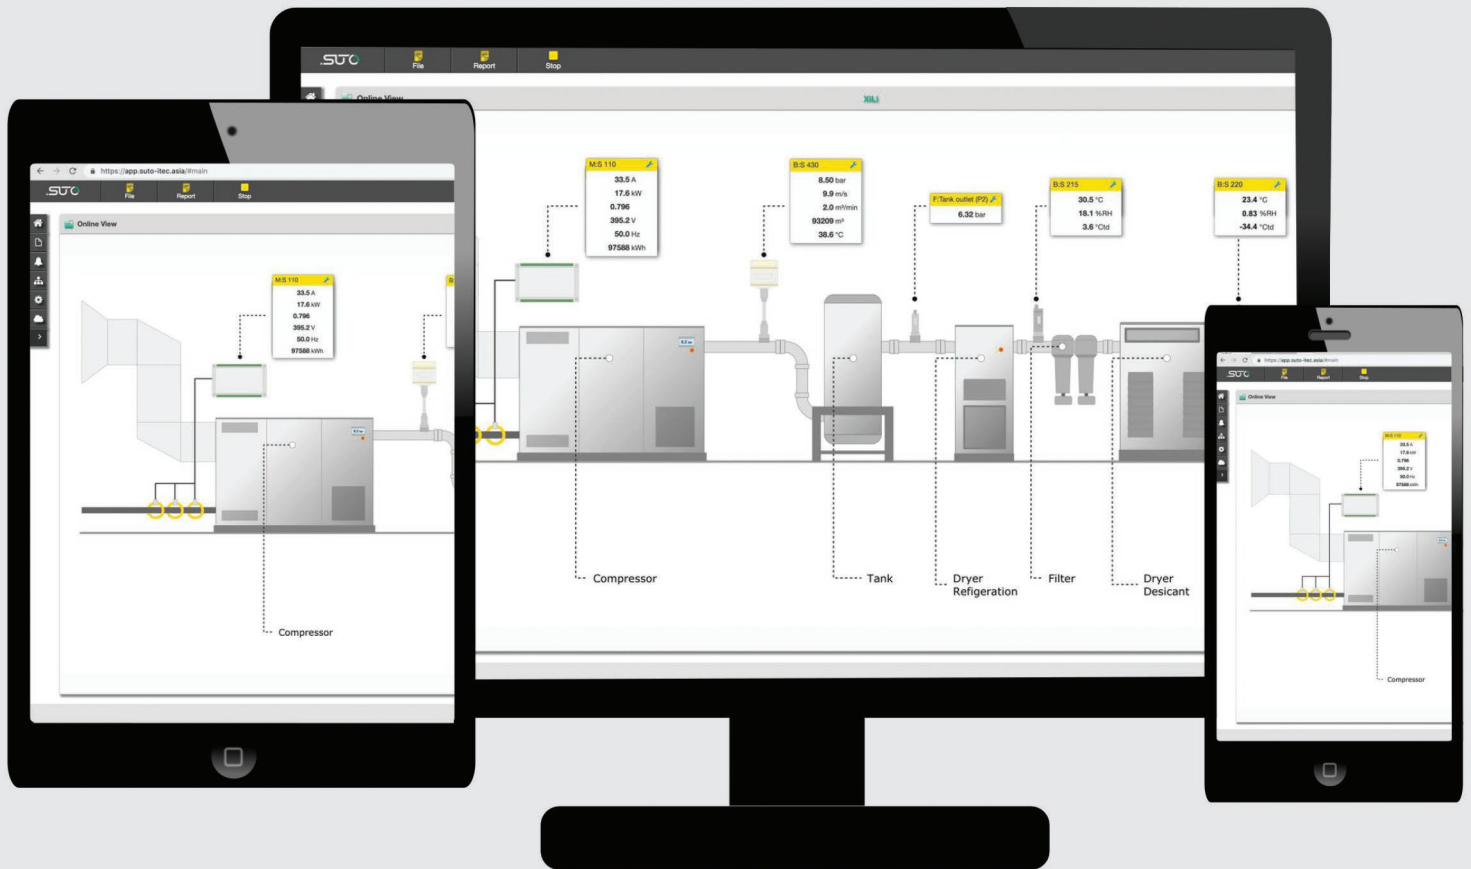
SUTO File Report Stop

Online View XILI

M:S 110
33.5 A
17.6 kW
0.796
395.2 V
50.0 Hz
97588 kWh

B:S 430
8.50 bar
9.9 m/s
2.0 m³/min
93209 m³
38.6 °C

F:Tank outlet (P2)
6.32 bar

B:S 215
30.5 °C
18.1 %RH
3.6 °Ctd

B:S 220
23.4 °C
0.83 %RH
-34.4 °Ctd

Compressor
Tank
Dryer Refigeration
Filter
Dryer Desicant

https://app.suto-itec.asia/#main
SUTO File Report Stop
Online View

M:S 110
33.5 A
17.6 kW
0.796
395.2 V
50.0 Hz
97588 kWh

Compressor

https://app.suto-itec.asia/#main
SUTO File Report Stop
Online View
M:S 110
33.5 A
17.6 kW
0.796
395.2 V
50.0 Hz
97588 kWh
Compressor